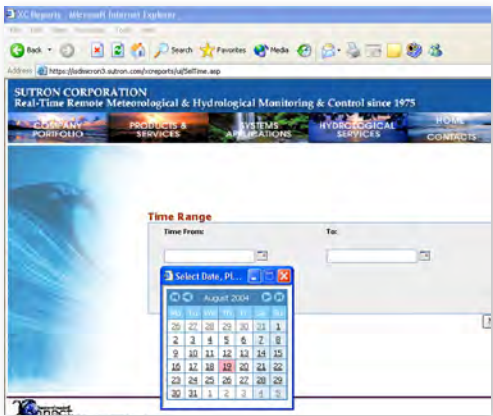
XC Reports - Microsoft Internet Explorer

File Edit View Favorites Tools Help

Back Search Favorites Media

Address https://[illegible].sutron.com/xcreports/ui/SelTime.asp

SUTRON CORPORATION
Real-Time Remote Meteorological & Hydrological Monitoring & Control since 1975

COMPANY PORTFOLIO | PRODUCTS & SERVICES | SYSTEMS APPLICATIONS | HYDROLOGICAL SERVICES | HOME | CONTACTS

Time Range

Time From: | To:

Select Date, Pl...

August 2004

| Mo | Tu | We | Th | Fr | Sa | Su |
|---|---|---|---|---|---|---|
| 26 | 27 | 28 | 29 | 30 | 31 | 1 |
| 2 | 3 | 4 | 5 | 6 | 7 | 8 |
| 9 | 10 | 11 | 12 | 13 | 14 | 15 |
| 16 | 17 | 18 | 19 | 20 | 21 | 22 |
| 23 | 24 | 25 | 26 | 27 | 28 | 29 |
| 30 | 31 | 1 | 2 | 3 | 4 | 5 |